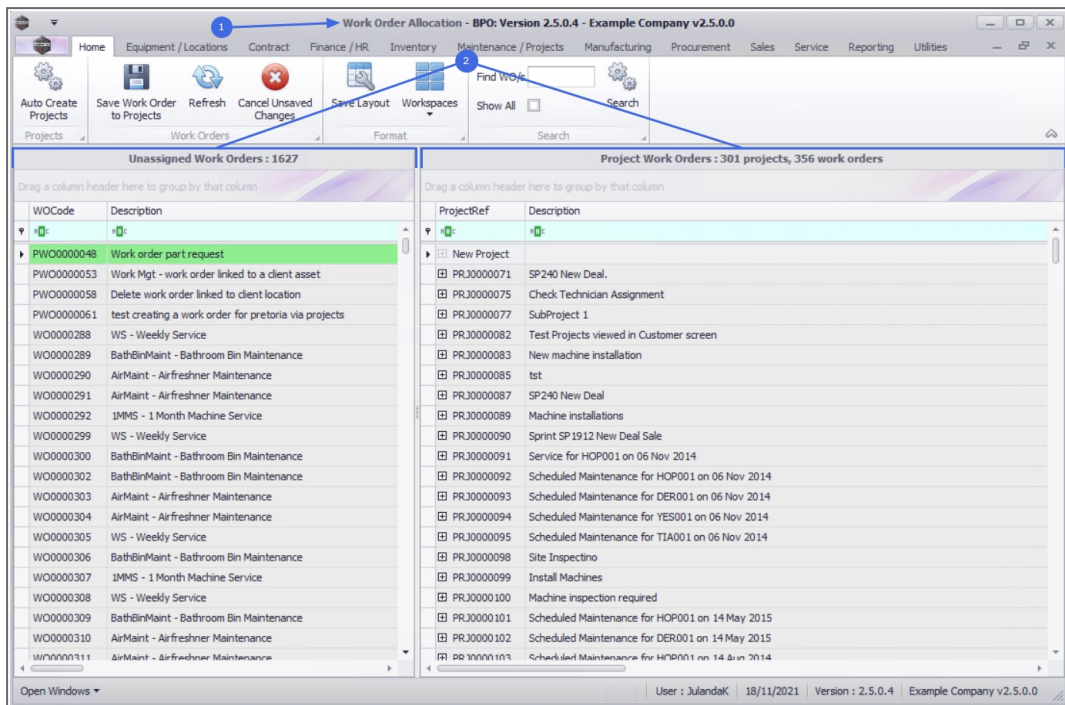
Work Order Allocation - BPO: Version 2.5.0.4 - Example Company v2.5.0.0

1

2

Home Equipment / Locations Contract Finance / HR Inventory Maintenance / Projects Manufacturing Procurement Sales Service Reporting Utilities

Auto Create Projects
Projects

Save Work Order to Projects
Refresh
Cancel Unsaved Changes
Work Orders

Save Layout
Workspaces
Format

Find WO/s
Show All
Search
Search

Unassigned Work Orders : 1627

Drag a column header here to group by that column

| WOCode | Description |
|---|---|
| PWO0000048 | Work order part request |
| PWO0000053 | Work Mgt - work order linked to a client asset |
| PWO0000058 | Delete work order linked to client location |
| PWO0000061 | test creating a work order for pretoria via projects |
| WO0000288 | WS - Weekly Service |
| WO0000289 | BathBinMaint - Bathroom Bin Maintenance |
| WO0000290 | AirMaint - Airfreshner Maintenance |
| WO0000291 | AirMaint - Airfreshner Maintenance |
| WO0000292 | 1MMS - 1 Month Machine Service |
| WO0000299 | WS - Weekly Service |
| WO0000300 | BathBinMaint - Bathroom Bin Maintenance |
| WO0000302 | BathBinMaint - Bathroom Bin Maintenance |
| WO0000303 | AirMaint - Airfreshner Maintenance |
| WO0000304 | AirMaint - Airfreshner Maintenance |
| WO0000305 | WS - Weekly Service |
| WO0000306 | BathBinMaint - Bathroom Bin Maintenance |
| WO0000307 | 1MMS - 1 Month Machine Service |
| WO0000308 | WS - Weekly Service |
| WO0000309 | BathBinMaint - Bathroom Bin Maintenance |
| WO0000310 | AirMaint - Airfreshner Maintenance |
| WO0000311 | AirMaint - Airfreshner Maintenance |

Project Work Orders : 301 projects, 356 work orders

Drag a column header here to group by that column

| ProjectRef | Description |
|---|---|
| New Project | |
| PRJ0000071 | SP240 New Deal. |
| PRJ0000075 | Check Technician Assignment |
| PRJ0000077 | SubProject 1 |
| PRJ0000082 | Test Projects viewed in Customer screen |
| PRJ0000083 | New machine installation |
| PRJ0000085 | tst |
| PRJ0000087 | SP240 New Deal |
| PRJ0000089 | Machine installations |
| PRJ0000090 | Sprint SP1912 New Deal Sale |
| PRJ0000091 | Service for HOP001 on 06 Nov 2014 |
| PRJ0000092 | Scheduled Maintenance for HOP001 on 06 Nov 2014 |
| PRJ0000093 | Scheduled Maintenance for DER001 on 06 Nov 2014 |
| PRJ0000094 | Scheduled Maintenance for YES001 on 06 Nov 2014 |
| PRJ0000095 | Scheduled Maintenance for TIA001 on 06 Nov 2014 |
| PRJ0000098 | Site Inspectino |
| PRJ0000099 | Install Machines |
| PRJ0000100 | Machine inspection required |
| PRJ0000101 | Scheduled Maintenance for HOP001 on 14 May 2015 |
| PRJ0000102 | Scheduled Maintenance for DER001 on 14 May 2015 |
| PRJ0000103 | Scheduled Maintenance for HOP001 on 14 Aug 2014 |

Open Windows ▾
User : JulandaK 18/11/2021 Version : 2.5.0.4 Example Company v2.5.0.0